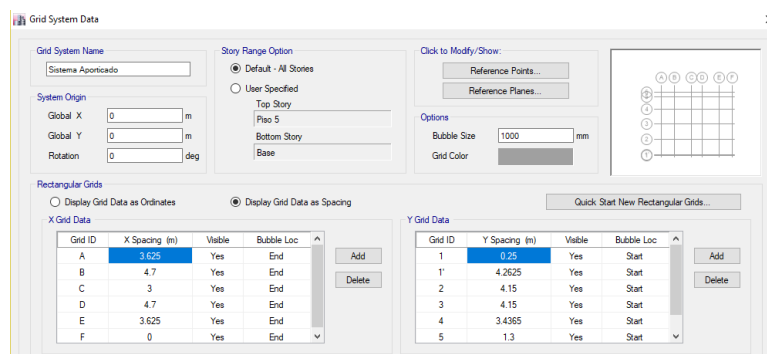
Grid System Data

Grid System Name
Sistema Aporticado

System Origin
Global X 0 m
Global Y 0 m
Rotation 0 deg

Story Range Option
Default - All Stories
User Specified
Top Story
Piso 5
Bottom Story
Base

Click to Modify/Show:
Reference Points...
Reference Planes...

Options
Bubble Size 1000 mm
Grid Color

A B C D E F
1 2 3 4 5 1'

Rectangular Grids
Display Grid Data as Ordinates
Display Grid Data as Spacing
Quick Start New Rectangular Grids...

X Grid Data

| Grid ID | X Spacing (m) | Visible | Bubble Loc |
|---|---|---|---|
| A | 3.625 | Yes | End |
| B | 4.7 | Yes | End |
| C | 3 | Yes | End |
| D | 4.7 | Yes | End |
| E | 3.625 | Yes | End |
| F | 0 | Yes | End |

Add
Delete

Y Grid Data

| Grid ID | Y Spacing (m) | Visible | Bubble Loc |
|---|---|---|---|
| 1 | 0.25 | Yes | Start |
| 1' | 4.2625 | Yes | Start |
| 2 | 4.15 | Yes | Start |
| 3 | 4.15 | Yes | Start |
| 4 | 3.4365 | Yes | Start |
| 5 | 1.3 | Yes | Start |

Add
Delete